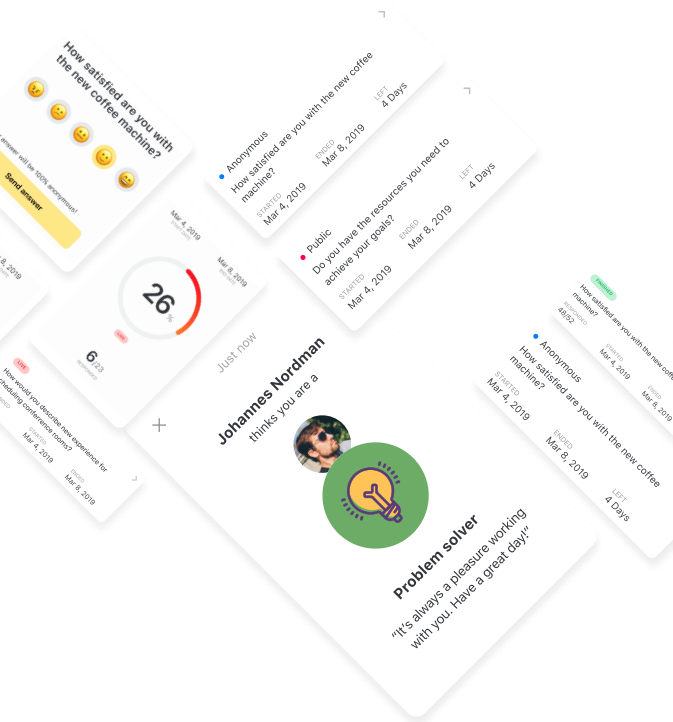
How satisfied are you with the new coffee machine?

answer will be 100% anonymous!

Send answer

Anonymous
How satisfied are you with the new coffee machine?
STARTED
Mar 4, 2019
ENDED
Mar 8, 2019
LEFT
4 Days

Public
Do you have the resources you need to achieve your goals?
STARTED
Mar 4, 2019
ENDED
Mar 8, 2019
LEFT
4 Days

Mar 4, 2019
Mar 8, 2019
26 %
LIVE
6 /23

LIVE
How would you describe new experience for scheduling conference rooms?
STARTED
Mar 4, 2019
ENDED
Mar 8, 2019

Just now
Johannes Nordman
thinks you are a
Problem solver
"It's always a pleasure working with you. Have a great day!"

How satisfied are you with the new coffee machine?
RESPONDED
48/52
STARTED
Mar 4, 2019
ENDED
Mar 8, 2019

Anonymous
How satisfied are you with the new coffee machine?
STARTED
Mar 4, 2019
ENDED
Mar 8, 2019
LEFT
4 Days